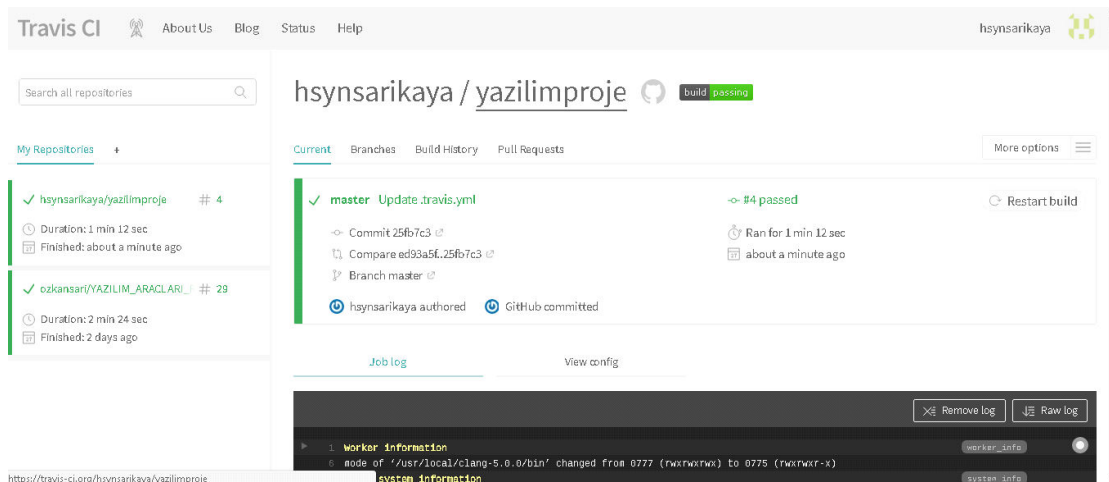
Travis CI About Us Blog Status Help hsynsarikaya

Search all repositories

My Repositories +

hsynsarikaya/yazilimproje # 4
Duration: 1 min 12 sec
Finished: about a minute ago

ozkansari/YAZILIM_ARACLARI_ # 29
Duration: 2 min 24 sec
Finished: 2 days ago

hsynsarikaya / yazilimproje build passing

Current Branches Build History Pull Requests More options

master Update .travis.yml
Commit 25fb7c3
Compare ed93a5f..25fb7c3
Branch master
hsynsarikaya authored GitHub committed

#4 passed
Ran for 1 min 12 sec
about a minute ago

Restart build

Job log View config

Remove log Raw log

1 worker information worker_info
6 mode of '/usr/local/clang-5.0.0/bin' changed from 0777 (rwxrwxrwx) to 0775 (rwxrwxr-x)
system information system_info

https://travis-ci.org/hsynsarikaya/yazilimproje